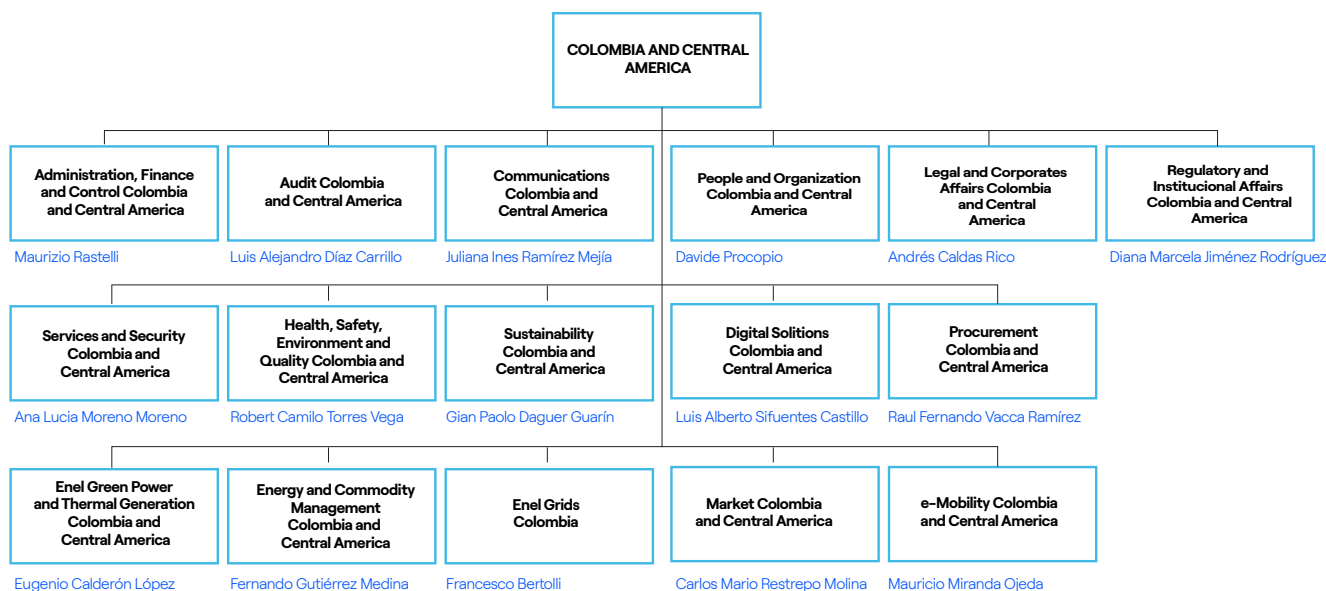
COLOMBIA AND CENTRAL AMERICA

Administration, Finance and Control Colombia and Central America
Maurizio Rastelli

Audit Colombia and Central America
Luis Alejandro Díaz Carrillo

Communications Colombia and Central America
Juliana Ines Ramírez Mejía

People and Organization Colombia and Central America
Davide Procopio

Legal and Corporates Affairs Colombia and Central America
Andrés Caldas Rico

Regulatory and Institucional Affairs Colombia and Central America
Diana Marcela Jiménez Rodríguez

Services and Security Colombia and Central America
Ana Lucia Moreno Moreno

Health, Safety, Environment and Quality Colombia and Central America
Robert Camilo Torres Vega

Sustainability Colombia and Central America
Gian Paolo Daguer Guarín

Digital Solitions Colombia and Central America
Luis Alberto Sifuentes Castillo

Procurement Colombia and Central America
Raul Fernando Vacca Ramírez

Enel Green Power and Thermal Generation Colombia and Central America
Eugenio Calderón López

Energy and Commodity Management Colombia and Central America
Fernando Gutiérrez Medina

Enel Grids Colombia
Francesco Bertolli

Market Colombia and Central America
Carlos Mario Restrepo Molina

e-Mobility Colombia and Central America
Mauricio Miranda Ojeda